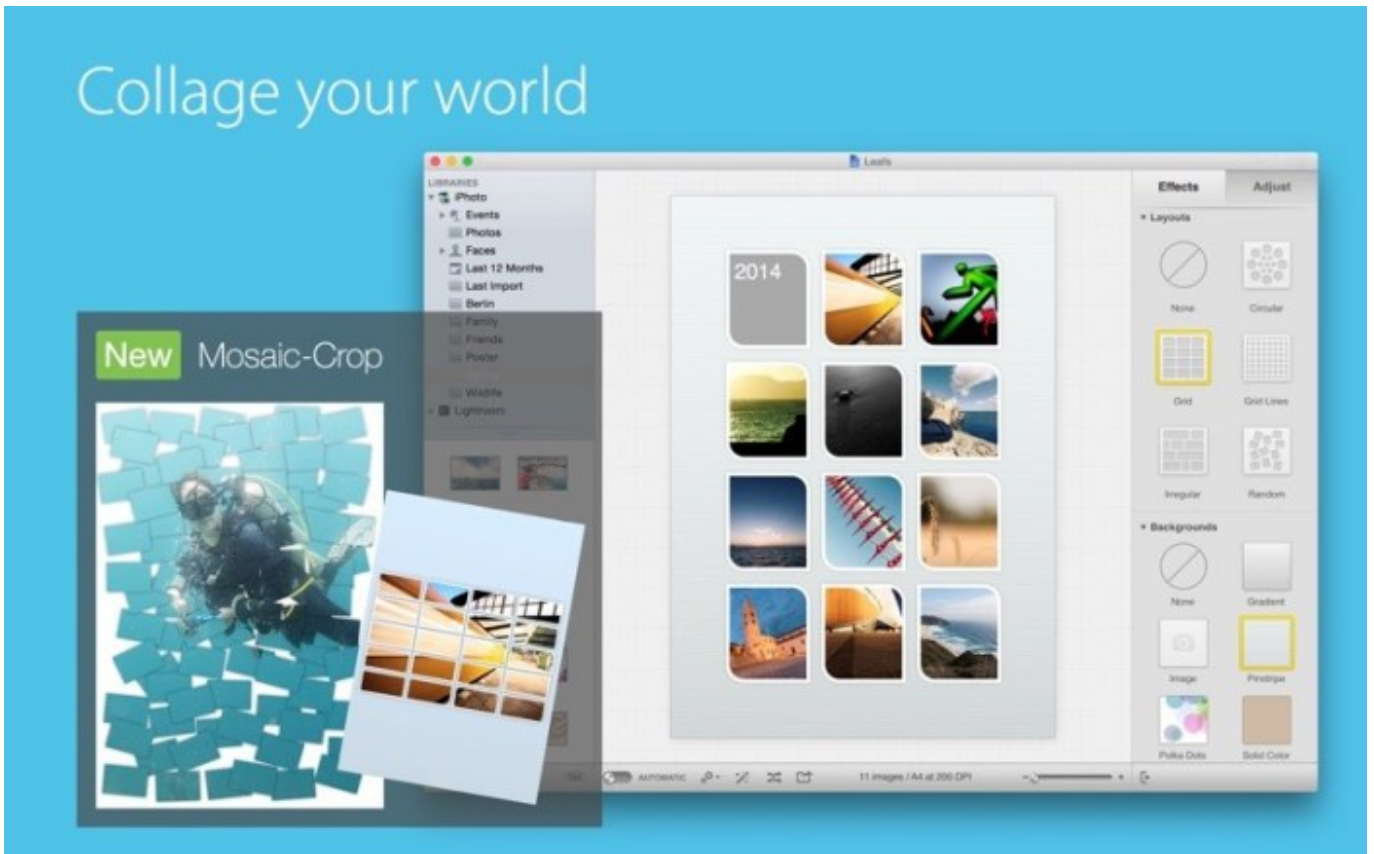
Collage your world

Leafs

LIBRARIES
iPhoto
Events
Photos
Faces
Last 12 Months
Last Import
Berlin
Family
Friends
Poster
Wildlife
Lightroom

New Mosaic-Crop

2014

Effects
Adjust
Layouts
None
Circular
Grid
Grid Lines
Irregular
Random
Backgrounds
None
Gradient
Image
Pinstripe
Polka Dots
Solid Color

AUTOMATIC
11 images / A4 at 200 DPI